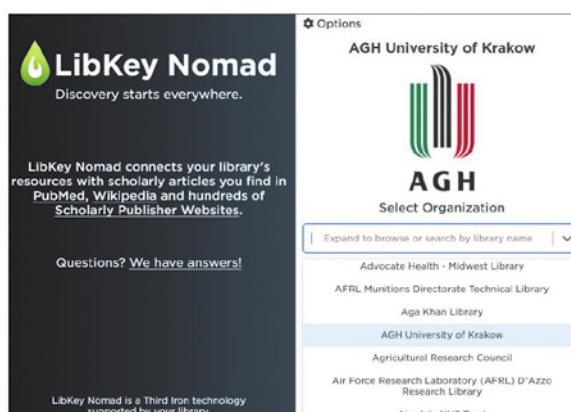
LibKey Nomad
Discovery starts everywhere.

LibKey Nomad connects your library's resources with scholarly articles you find in PubMed, Wikipedia and hundreds of Scholarly Publisher Websites.

Questions? We have answers!

LibKey Nomad is a Third Iron technology supported by your library.

Options
AGH University of Krakow
AGH
Select Organization
Expand to browse or search by library name
Advocate Health - Midwest Library
AFRL Munitions Directorate Technical Library
Aga Khan Library
AGH University of Krakow
Agricultural Research Council
Air Force Research Laboratory (AFRL) D'Azzo Research Library
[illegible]